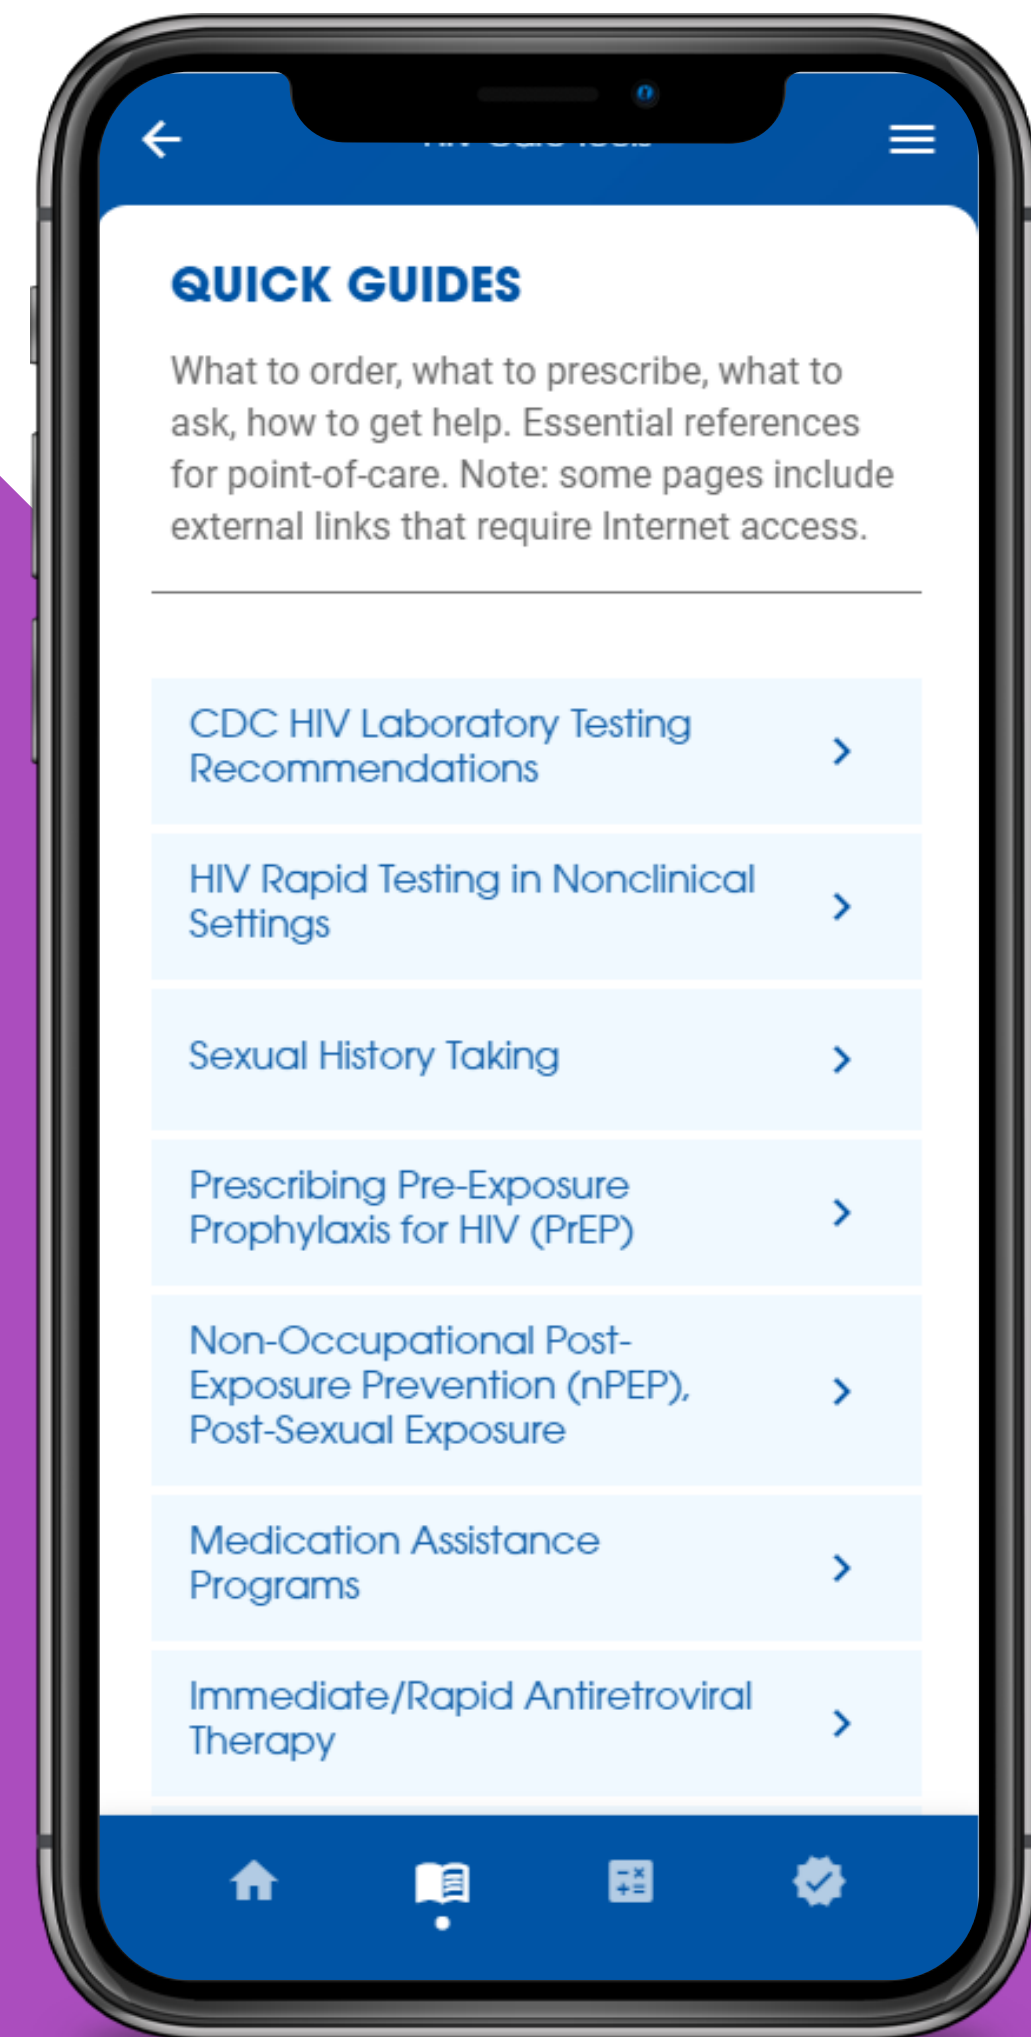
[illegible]

QUICK GUIDES

What to order, what to prescribe, what to ask, how to get help. Essential references for point-of-care. Note: some pages include external links that require Internet access.

CDC HIV Laboratory Testing Recommendations

HIV Rapid Testing in Nonclinical Settings

Sexual History Taking

Prescribing Pre-Exposure Prophylaxis for HIV (PrEP)

Non-Occupational Post-Exposure Prevention (nPEP), Post-Sexual Exposure

Medication Assistance Programs

Immediate/Rapid Antiretroviral Therapy